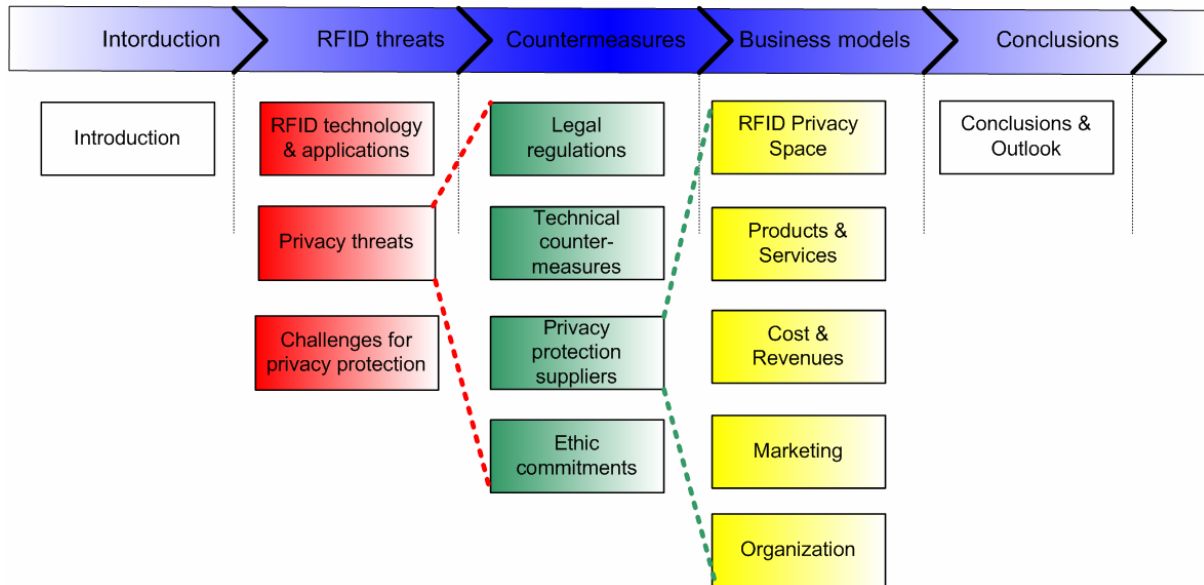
Intorduction

RFID threats

Countermeasures

Business models

Conclusions

Introduction

RFID technology & applications

Privacy threats

Challenges for privacy protection

Legal regulations

Technical counter-measures

Privacy protection suppliers

Ethic commitments

RFID Privacy Space

Products & Services

Cost & Revenues

Marketing

Organization

Conclusions & Outlook